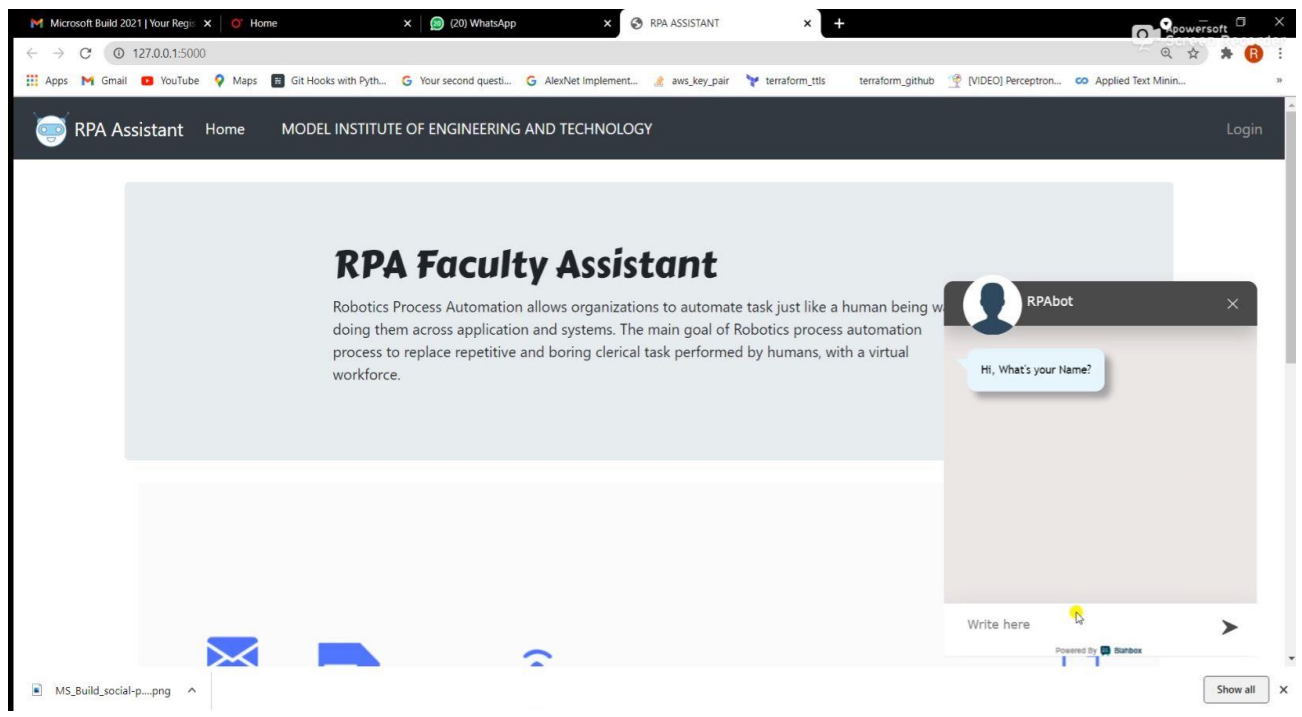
Microsoft Build 2021 | Your Regi
Home
(20) WhatsApp
RPA ASSISTANT
Apowersoft
127.0.0.1:5000
Apps Gmail YouTube Maps Git Hooks with Pyth... Your second questi... AlexNet Implement... aws_key_pair terraform_ttls terraform_github [VIDEO] Perceptron... Applied Text Minin...

RPA Assistant Home MODEL INSTITUTE OF ENGINEERING AND TECHNOLOGY Login

RPA Faculty Assistant

Robotics Process Automation allows organizations to automate task just like a human being w doing them across application and systems. The main goal of Robotics process automation process to replace repetitive and boring clerical task performed by humans, with a virtual workforce.

RPAbot

Hi, What's your Name?

Write here

Powered By Bizbox

MS_Build_social-p....png
Show all